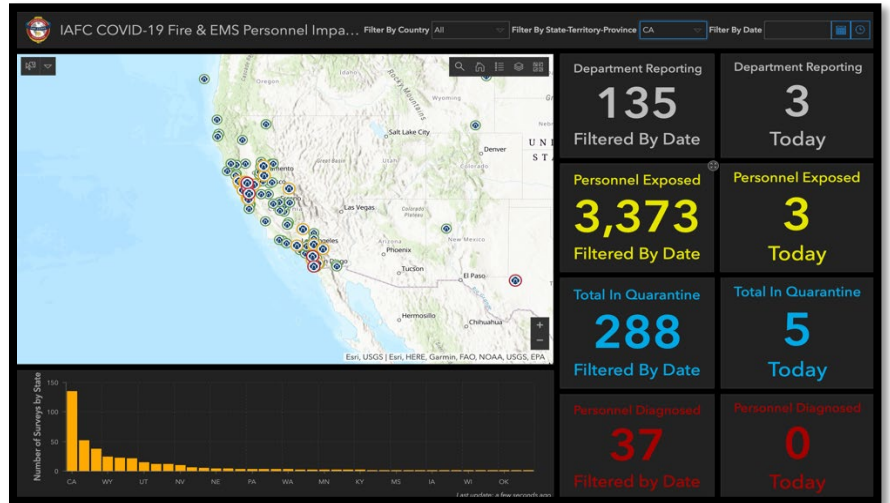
IAFC COVID-19 Fire & EMS Personnel Impa...

Filter By Country All

Filter By State-Territory-Province CA

Filter By Date

Oregon

Wyoming

Rocky Mountains

Sacramento

Salt Lake City

Denver

UNI STA

Las Vegas

Colorado Plateau

Angeles

Diego

Arizona

Phoenix

New Mexico

Tucson

El Paso

Hermosillo

Chihuahua

Esri, USGS | Esri, HERE, Garmin, FAO, NOAA, USGS, EPA

Department Reporting
135
Filtered By Date

Department Reporting
3
Today

Personnel Exposed
3,373
Filtered By Date

Personnel Exposed
3
Today

Total In Quarantine
288
Filtered By Date

Total In Quarantine
5
Today

Personnel Diagnosed
37
Filtered by Date

Personnel Diagnosed
0
Today

Number of Surveys by State

150
100
50
0

CA WY UT NV NE PA WA MN KY MS IA WI OK

Last update: a few seconds ago